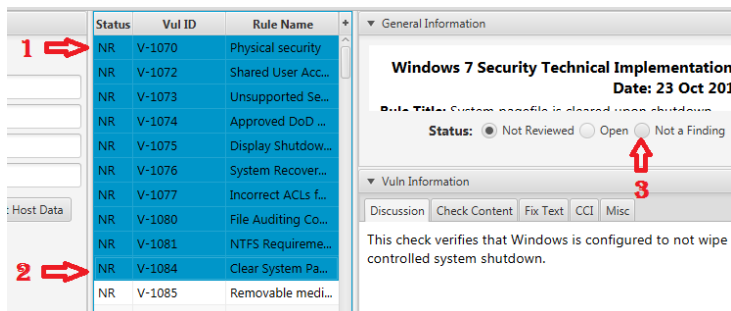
| Status | Vul ID | Rule Name |
|---|---|---|
| NR | V-1070 | Physical security |
| NR | V-1072 | Shared User Acc... |
| NR | V-1073 | Unsupported Se... |
| NR | V-1074 | Approved DoD ... |
| NR | V-1075 | Display Shutdow... |
| NR | V-1076 | System Recover... |
| NR | V-1077 | Incorrect ACLs f... |
| NR | V-1080 | File Auditing Co... |
| NR | V-1081 | NTFS Requireme... |
| NR | V-1084 | Clear System Pa... |
| NR | V-1085 | Removable medi... |

1

2

: Host Data

General Information

Windows 7 Security Technical Implementation

Date: 23 Oct 201

Rule Title: System pagefile is cleared upon shutdown

Status: Not Reviewed Open Not a Finding

3

Vuln Information

Discussion Check Content Fix Text CCI Misc

This check verifies that Windows is configured to not wipe controlled system shutdown.